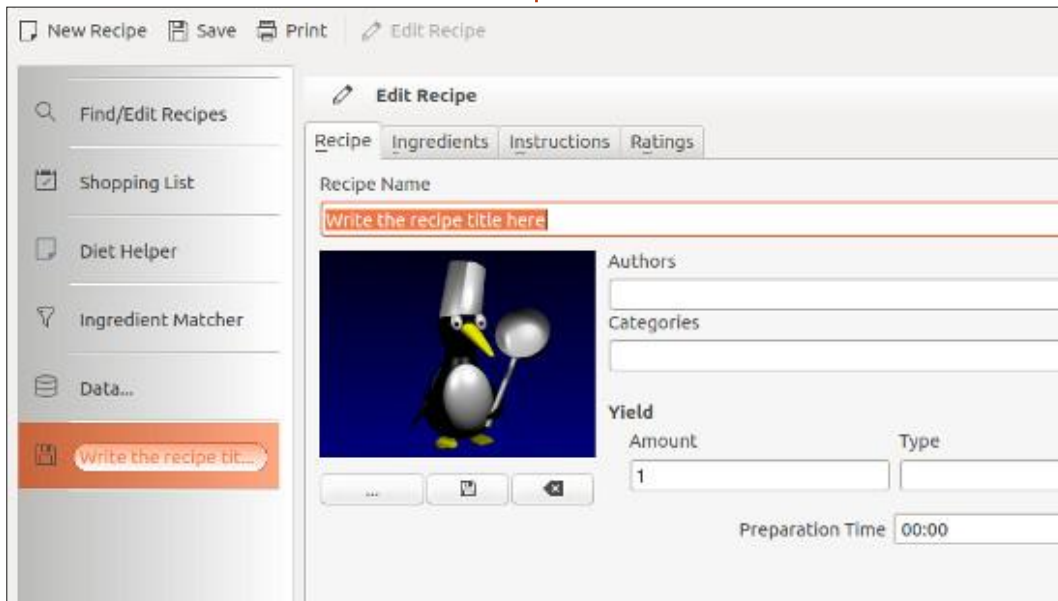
New Recipe  Save  Print  Edit Recipe

Find/Edit Recipes

Shopping List

Diet Helper

Ingredient Matcher

Data...

Write the recipe tit...

Edit Recipe

| Recipe | Ingredients | Instructions | Ratings |
|---|---|---|---|

Recipe Name

Write the recipe title here

Authors

Categories

Yield

Amount

1

Type

...

Preparation Time 00:00